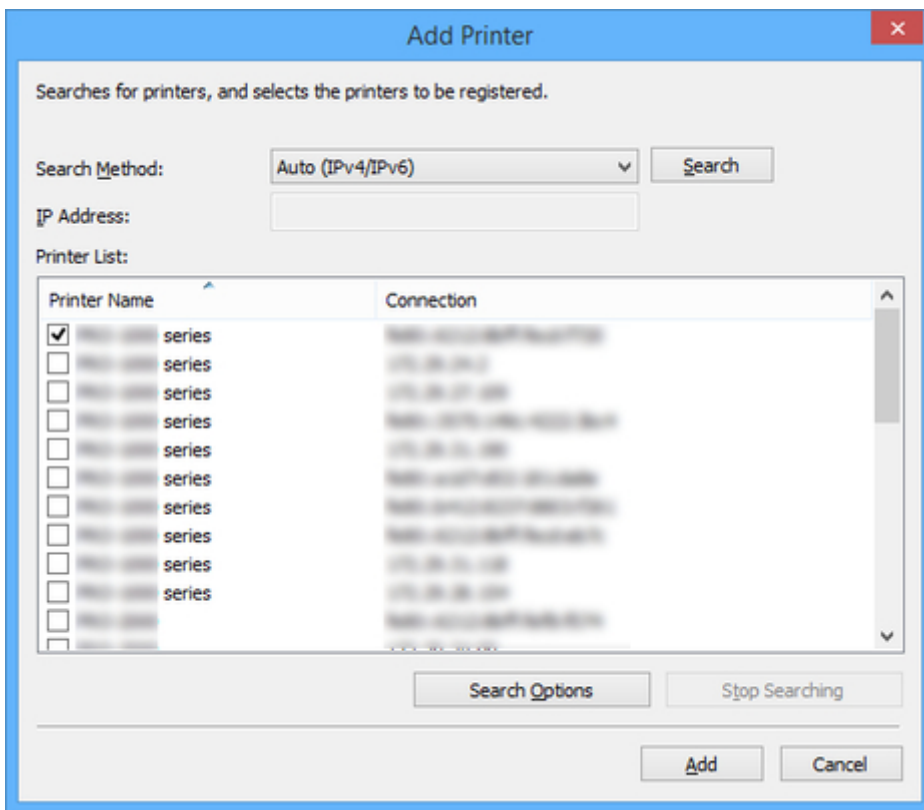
Add Printer

Searches for printers, and selects the printers to be registered.

Search Method: Auto (IPv4/IPv6) Search

IP Address:

Printer List:

| Printer Name | Connection |
|---|---|
| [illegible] series | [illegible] |
| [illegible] series | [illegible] |
| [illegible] series | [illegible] |
| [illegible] series | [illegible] |
| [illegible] series | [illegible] |
| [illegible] series | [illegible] |
| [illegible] series | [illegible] |
| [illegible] series | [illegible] |
| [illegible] series | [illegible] |
| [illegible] series | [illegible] |
| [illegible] | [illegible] |
| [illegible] | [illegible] |

Search Options Stop Searching

Add Cancel